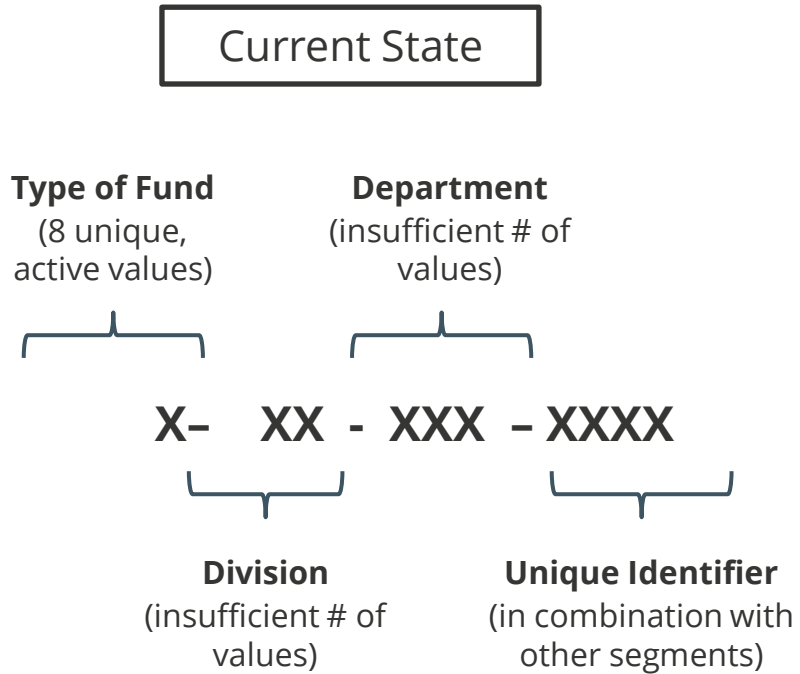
Current State

**Type of Fund**
(8 unique, active values)

**Department**
(insufficient # of values)

X– XX - XXX – XXXX

**Division**
(insufficient # of values)

**Unique Identifier**
(in combination with other segments)